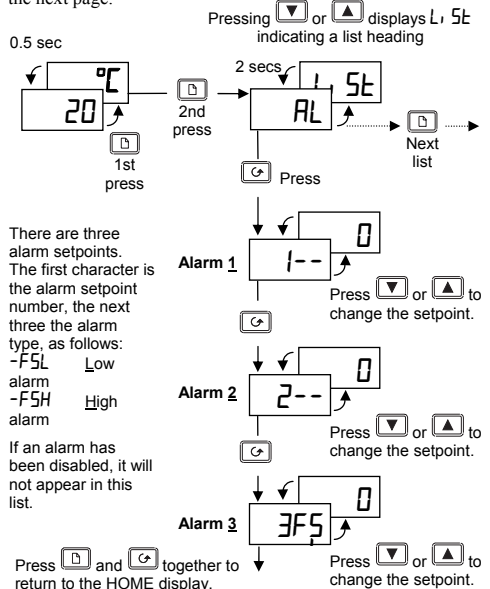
the next page.

Pressing ▼ or ▲ displays L, 5E indicating a list heading

0.5 sec

°C

20

1st press

2nd press

2 secs

L, 5E

AL

Next list

Press

There are three alarm setpoints. The first character is the alarm setpoint number, the next three the alarm type, as follows:

-F5L Low alarm

-F5H High alarm

If an alarm has been disabled, it will not appear in this list.

Alarm 1

0

1--

Press ▼ or ▲ to change the setpoint.

Alarm 2

0

2--

Press ▼ or ▲ to change the setpoint.

Alarm 3

0

3F5

Press ▼ or ▲ to change the setpoint.

Press and together to return to the HOME display.